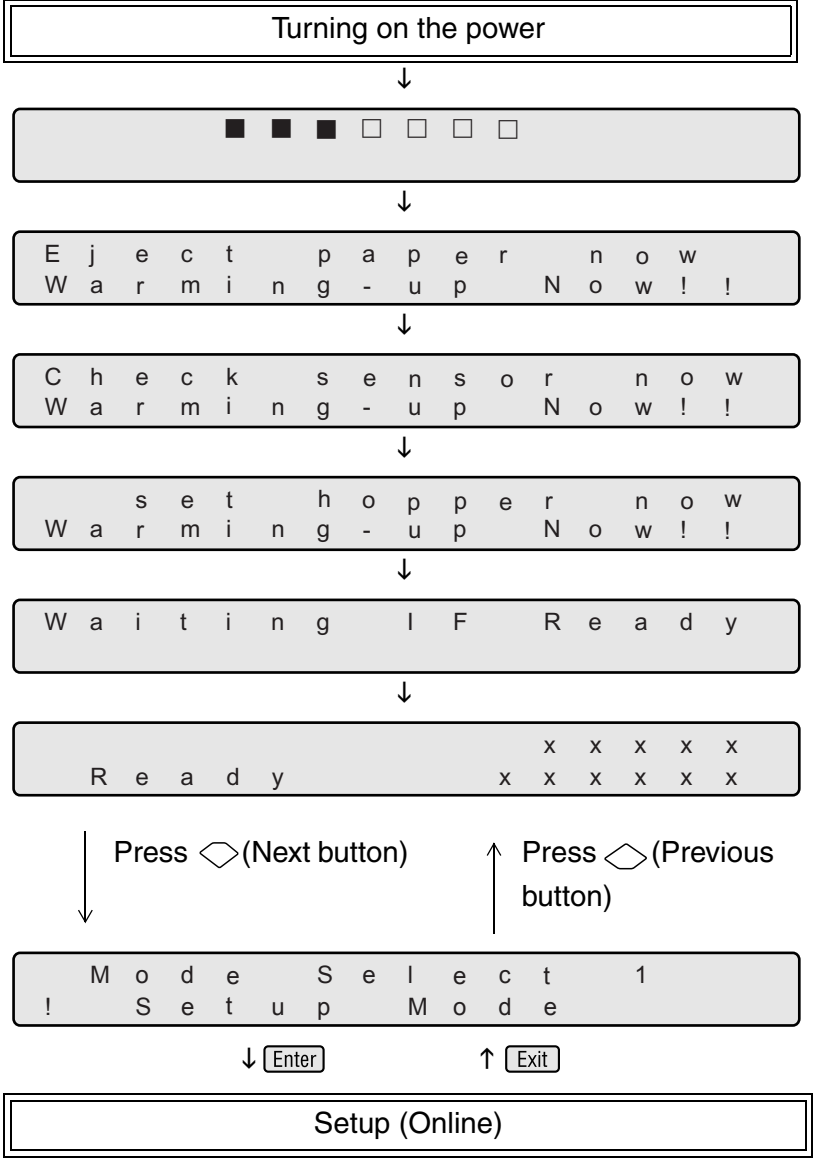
Turning on the power

↓

■ ■ ■ □ □ □ □

↓

Eject paper now
Warming-up Now!!

↓

Check sensor now
Warming-up Now!!

↓

set hopper now
Warming-up Now!!

↓

Waiting IF Ready

↓

xxxxx
Ready xxxxxx

Press (Next button)

Press (Previous button)

Mode Select 1
! Setup Mode

↓ Enter

↑ Exit

Setup (Online)